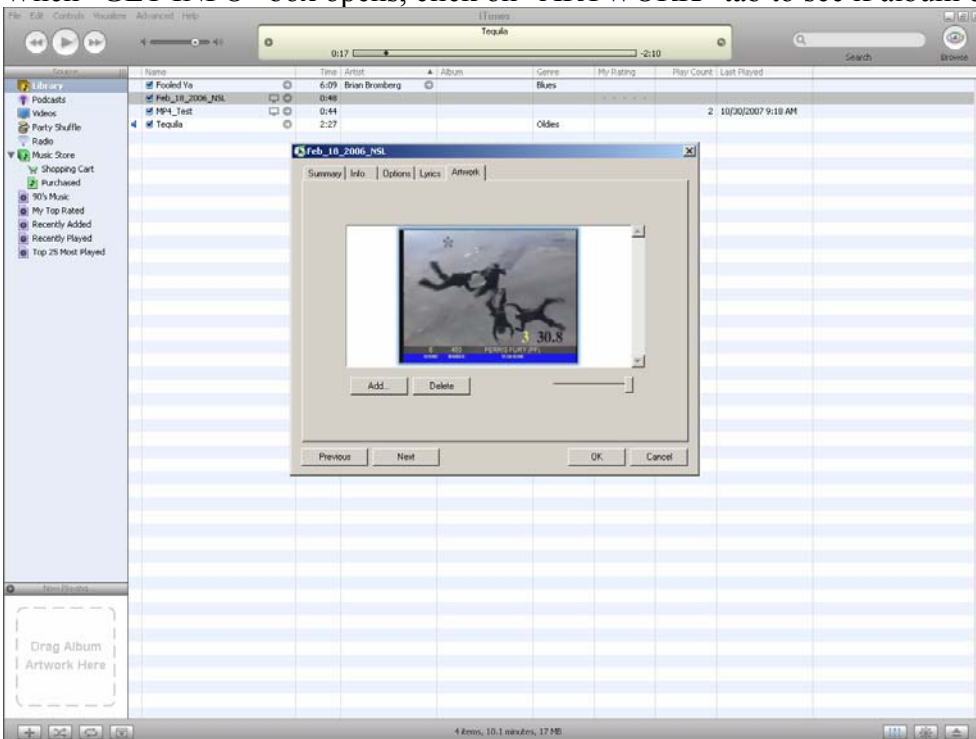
When "GET INFO" box opens, click on "ARTWORK" tab to see if album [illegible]

File Edit Controls Visualizer Advanced Help

iTunes

Tequila

0:17 -2:10

Search Browse

Source

Library
Podcasts
Videos
Party Shuffle
Radio
Music Store
Shopping Cart
Purchased
90's Music
My Top Rated
Recently Added
Recently Played
Top 25 Most Played

| Name | Time | Artist | Album | Genre | My Rating | Play Count | Last Played |
|---|---|---|---|---|---|---|---|
| Fooled Ya | 6:09 | Brian Bromberg | | Blues | | | |
| Feb_18_2006_NSL | 0:48 | | | | | | |
| MP4_Test | 0:44 | | | | | 2 | 10/30/2007 9:18 AM |
| Tequila | 2:27 | | | Oldies | | | |

Feb_18_2006_NSL

Summary Info Options Lyrics Artwork

3 30.8

Add... Delete

Previous Next OK Cancel

Now Playing

Drag Album Artwork Here

4 items, 10.1 minutes, 17 MB